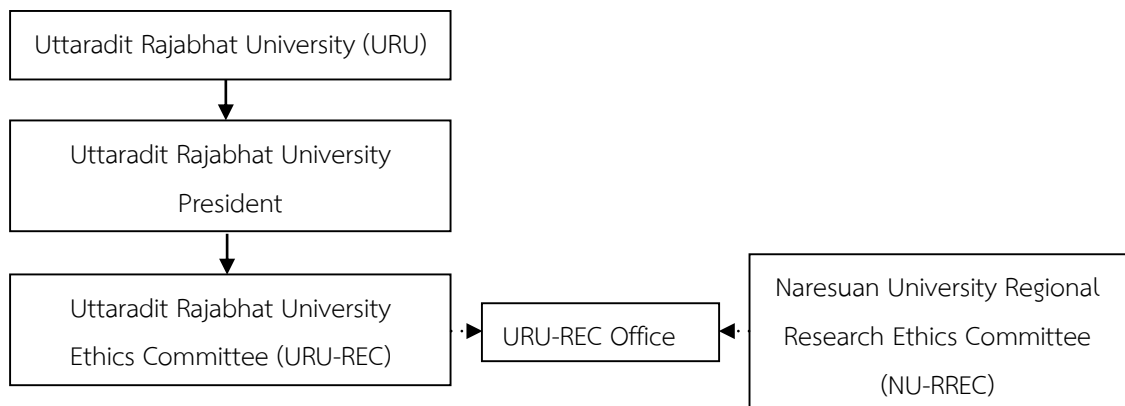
Uttaradit Rajabhat University (URU)

Uttaradit Rajabhat University President

Uttaradit Rajabhat University Ethics Committee (URU-REC)

URU-REC Office

Naresuan University Regional Research Ethics Committee (NU-RREC)